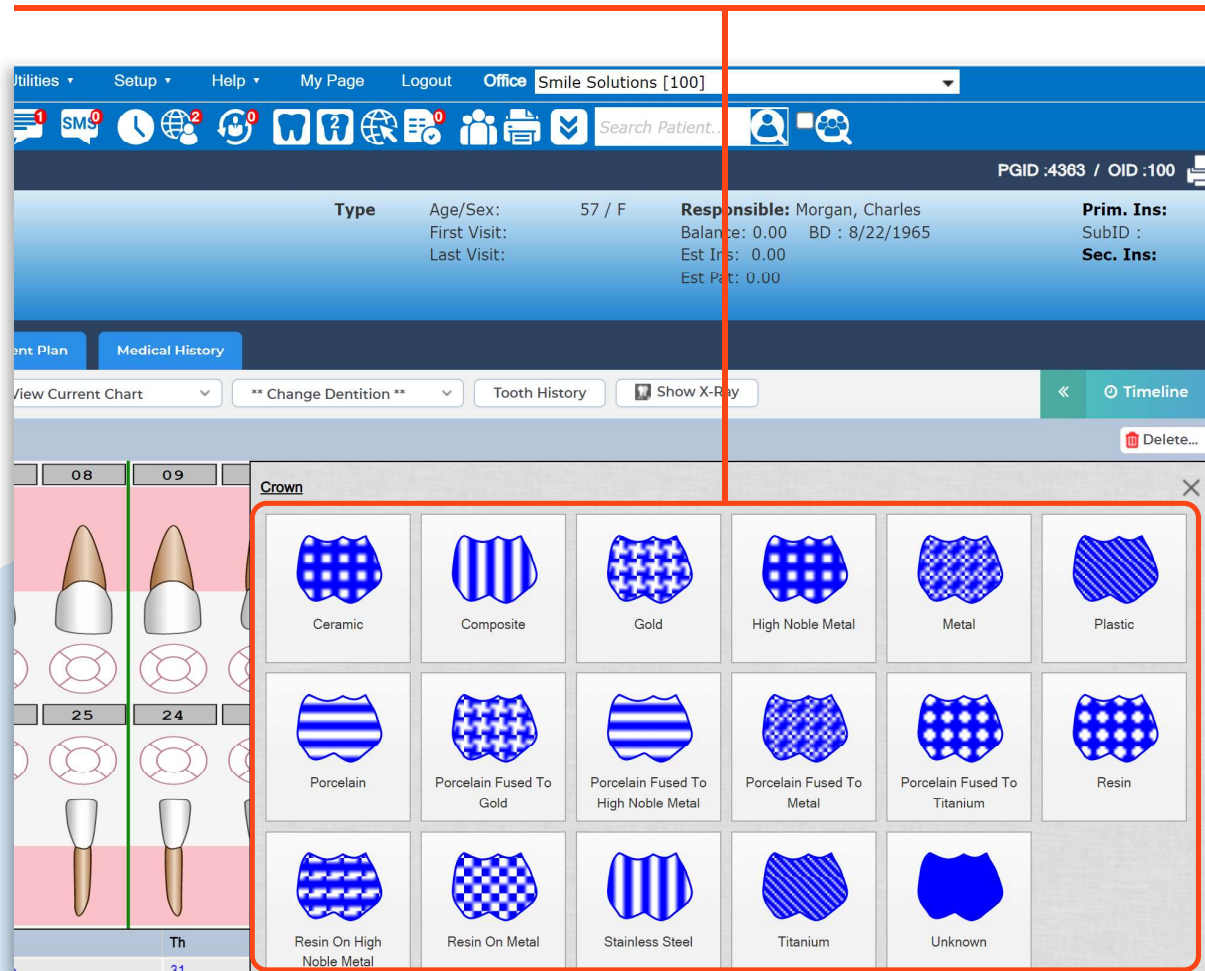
Utilities ▾ Setup ▾ Help ▾ My Page Logout Office Smile Solutions [100]

1 SMS 0 2 0 0

Search Patient...

PGID :4363 / OID :100

Type Age/Sex: 57 / F
First Visit:
Last Visit:

Responsible: Morgan, Charles
Balance: 0.00 BD : 8/22/1965
Est Ins: 0.00
Est Pat: 0.00

Prim. Ins:
SubID :
Sec. Ins:

ent Plan Medical History

View Current Chart ** Change Dentition ** Tooth History Show X-Ray « Timeline

Delete...

08 09

25 24

Th

31

Crown

| Ceramic | Composite | Gold | High Noble Metal | Metal | Plastic |
|---|---|---|---|---|---|
| Porcelain | Porcelain Fused To Gold | Porcelain Fused To High Noble Metal | Porcelain Fused To Metal | Porcelain Fused To Titanium | Resin |
| Resin On High Noble Metal | Resin On Metal | Stainless Steel | Titanium | Unknown | |